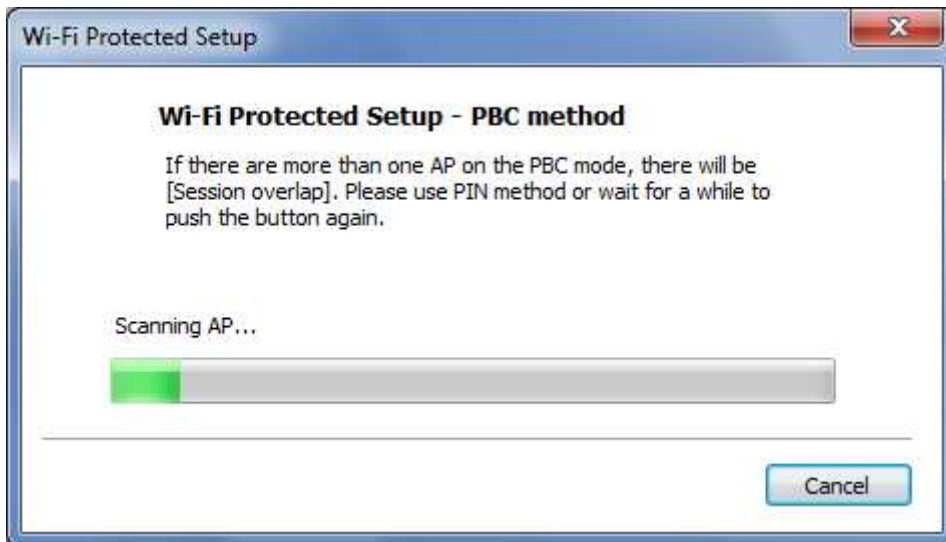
Wi-Fi Protected Setup

Wi-Fi Protected Setup - PBC method

If there are more than one AP on the PBC mode, there will be [Session overlap]. Please use PIN method or wait for a while to push the button again.

Scanning AP...

Cancel